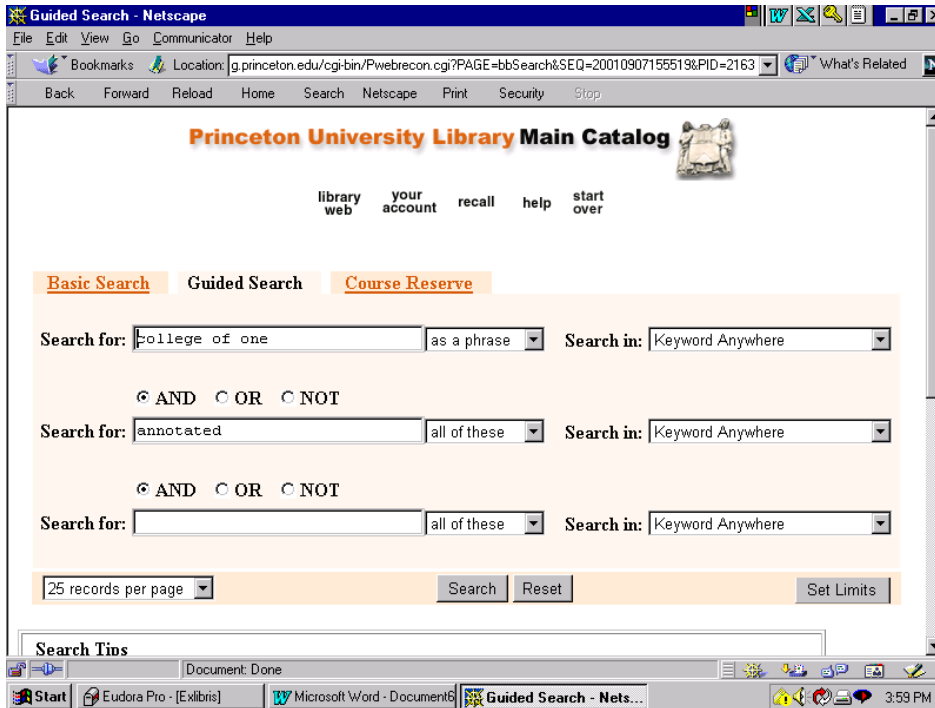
Guided Search - Netscape

File Edit View Go Communicator Help

Bookmarks Location: g.princeton.edu/cgi-bin/Pwebrecon.cgi?PAGE=bbSearch&SEQ=20010907155519&PID=2163 What's Related

Back Forward Reload Home Search Netscape Print Security Stop

Princeton University Library Main Catalog

library web your account recall help start over

Basic Search Guided Search Course Reserve

Search for: college of one as a phrase Search in: Keyword Anywhere

AND OR NOT

Search for: annotated all of these Search in: Keyword Anywhere

AND OR NOT

Search for: all of these Search in: Keyword Anywhere

25 records per page Search Reset Set Limits

Search Tips

Document: Done

Start Eudora Pro - [Exlibris] Microsoft Word - Document6 Guided Search - Nets... 3:59 PM